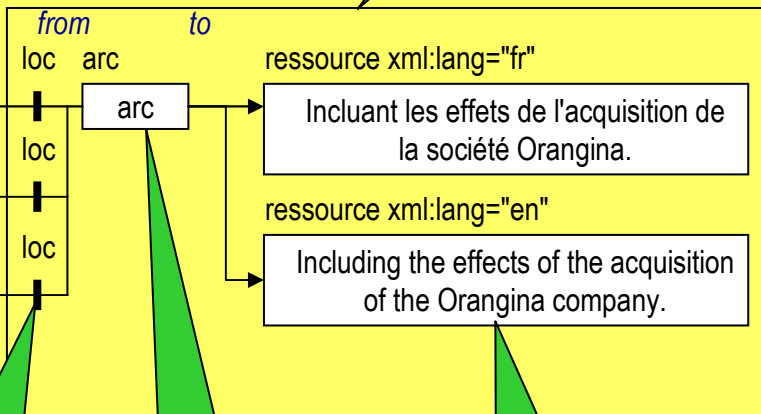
from to

loc arc

ressource xml:lang="fr"

arc

Incluant les effets de l'acquisition de la société Orangina.

loc

ressource xml:lang="en"

loc

Including the effects of the acquisition of the Orangina company.